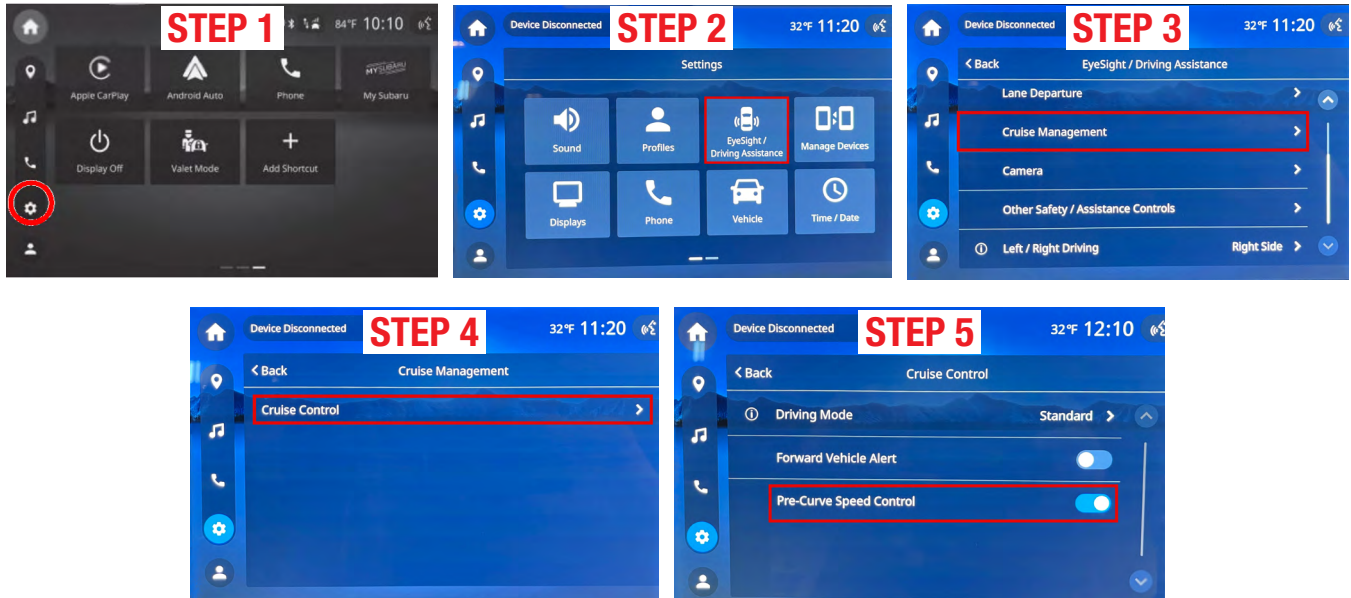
STEP 1

84°F 10:10

Apple CarPlay
Android Auto
Phone
MY SUBARU
My Subaru
Display Off
Valet Mode
Add Shortcut

STEP 2

Device Disconnected
32°F 11:20

Settings

Sound
Profiles
EyeSight / Driving Assistance
Manage Devices
Displays
Phone
Vehicle
Time / Date

STEP 3

Device Disconnected
32°F 11:20

< Back
EyeSight / Driving Assistance

Lane Departure
Cruise Management
Camera
Other Safety / Assistance Controls
Left / Right Driving
Right Side

STEP 4

Device Disconnected
32°F 11:20

< Back
Cruise Management

Cruise Control

STEP 5

Device Disconnected
32°F 12:10

< Back
Cruise Control

Driving Mode
Standard
Forward Vehicle Alert
Pre-Curve Speed Control